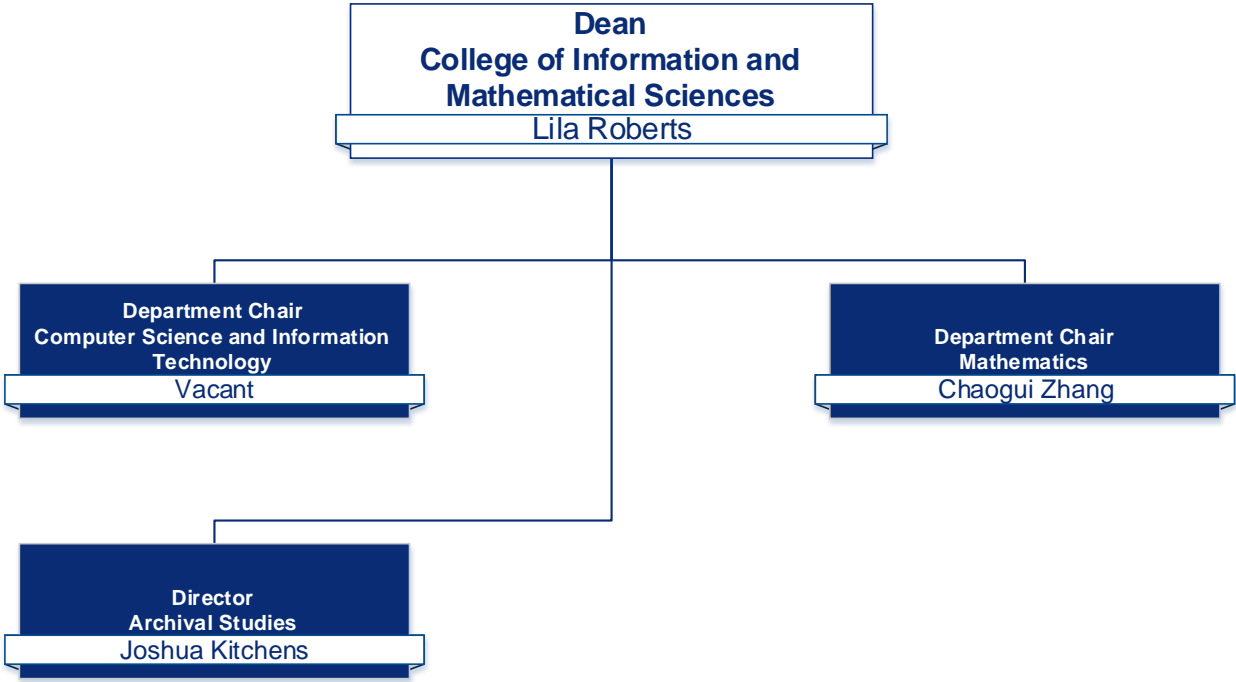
Dean
College of Information and Mathematical Sciences
Lila Roberts

Department Chair
Computer Science and Information Technology
Vacant

Department Chair
Mathematics
Chaogui Zhang

Director
Archival Studies
Joshua Kitchens